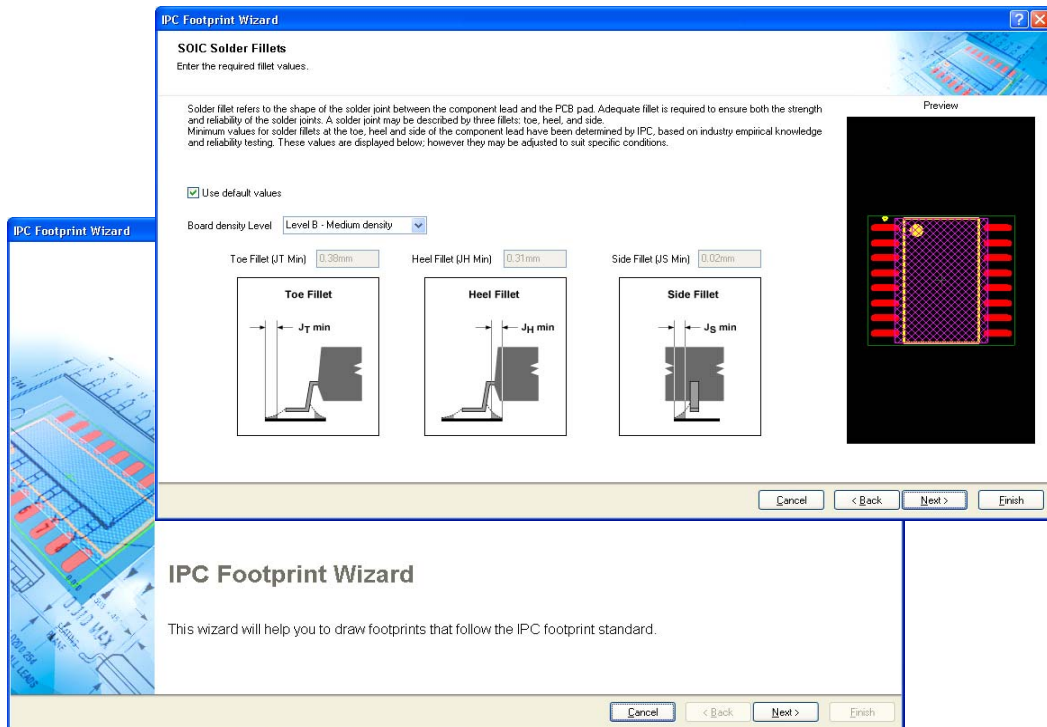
IPC Footprint Wizard

SOIC Solder Fillets
Enter the required fillet values.

Solder fillet refers to the shape of the solder joint between the component lead and the PCB pad. Adequate fillet is required to ensure both the strength and reliability of the solder joints. A solder joint may be described by three fillets: toe, heel, and side.
Minimum values for solder fillets at the toe, heel and side of the component lead have been determined by IPC, based on industry empirical knowledge and reliability testing. These values are displayed below; however they may be adjusted to suit specific conditions.

Preview

Use default values

Board density Level Level B - Medium density

Toe Fillet (JT Min) 0.38mm
Heel Fillet (JH Min) 0.31mm
Side Fillet (JS Min) 0.02mm

Toe Fillet
$J_T$ min

Heel Fillet
$J_H$ min

Side Fillet
$J_S$ min

Cancel
< Back
Next >
Finish

IPC Footprint Wizard

IPC Footprint Wizard

This wizard will help you to draw footprints that follow the IPC footprint standard.

Cancel
< Back
Next >
Finish